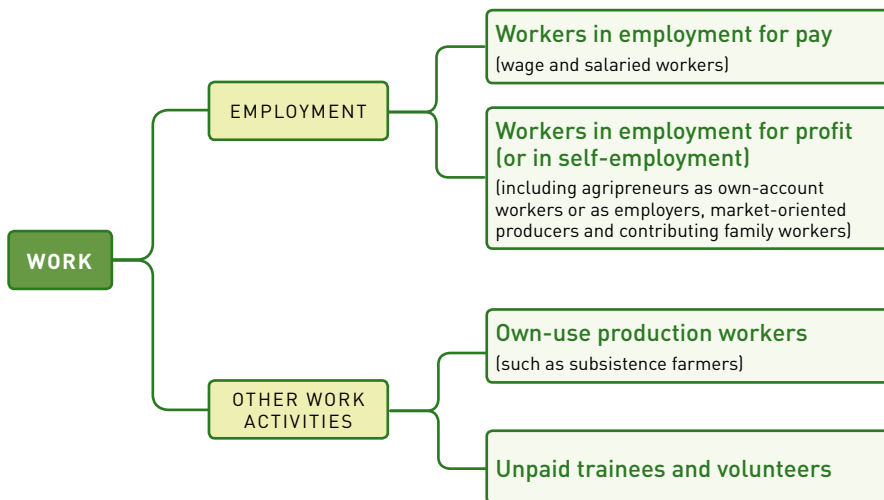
WORK

EMPLOYMENT

Workers in employment for pay
(wage and salaried workers)

Workers in employment for profit (or in self-employment)
(including agripreneurs as own-account workers or as employers, market-oriented producers and contributing family workers)

OTHER WORK ACTIVITIES

Own-use production workers
(such as subsistence farmers)

Unpaid trainees and volunteers